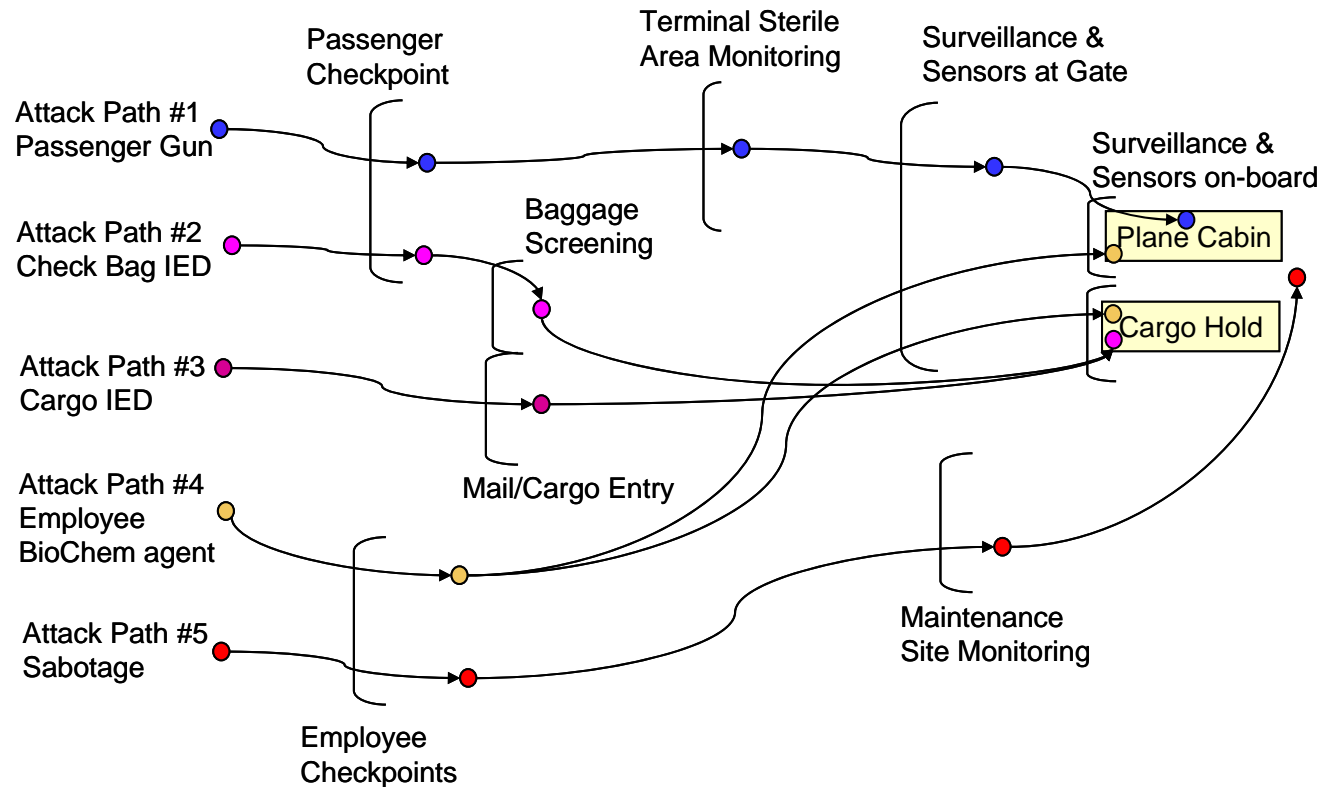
Passenger Checkpoint

Terminal Sterile Area Monitoring

Surveillance & Sensors at Gate

Surveillance & Sensors on-board

Attack Path #1 Passenger Gun

Attack Path #2 Check Bag IED

Baggage Screening

Plane Cabin

Cargo Hold

Attack Path #3 Cargo IED

Mail/Cargo Entry

Attack Path #4 Employee BioChem agent

Attack Path #5 Sabotage

Maintenance Site Monitoring

Employee Checkpoints